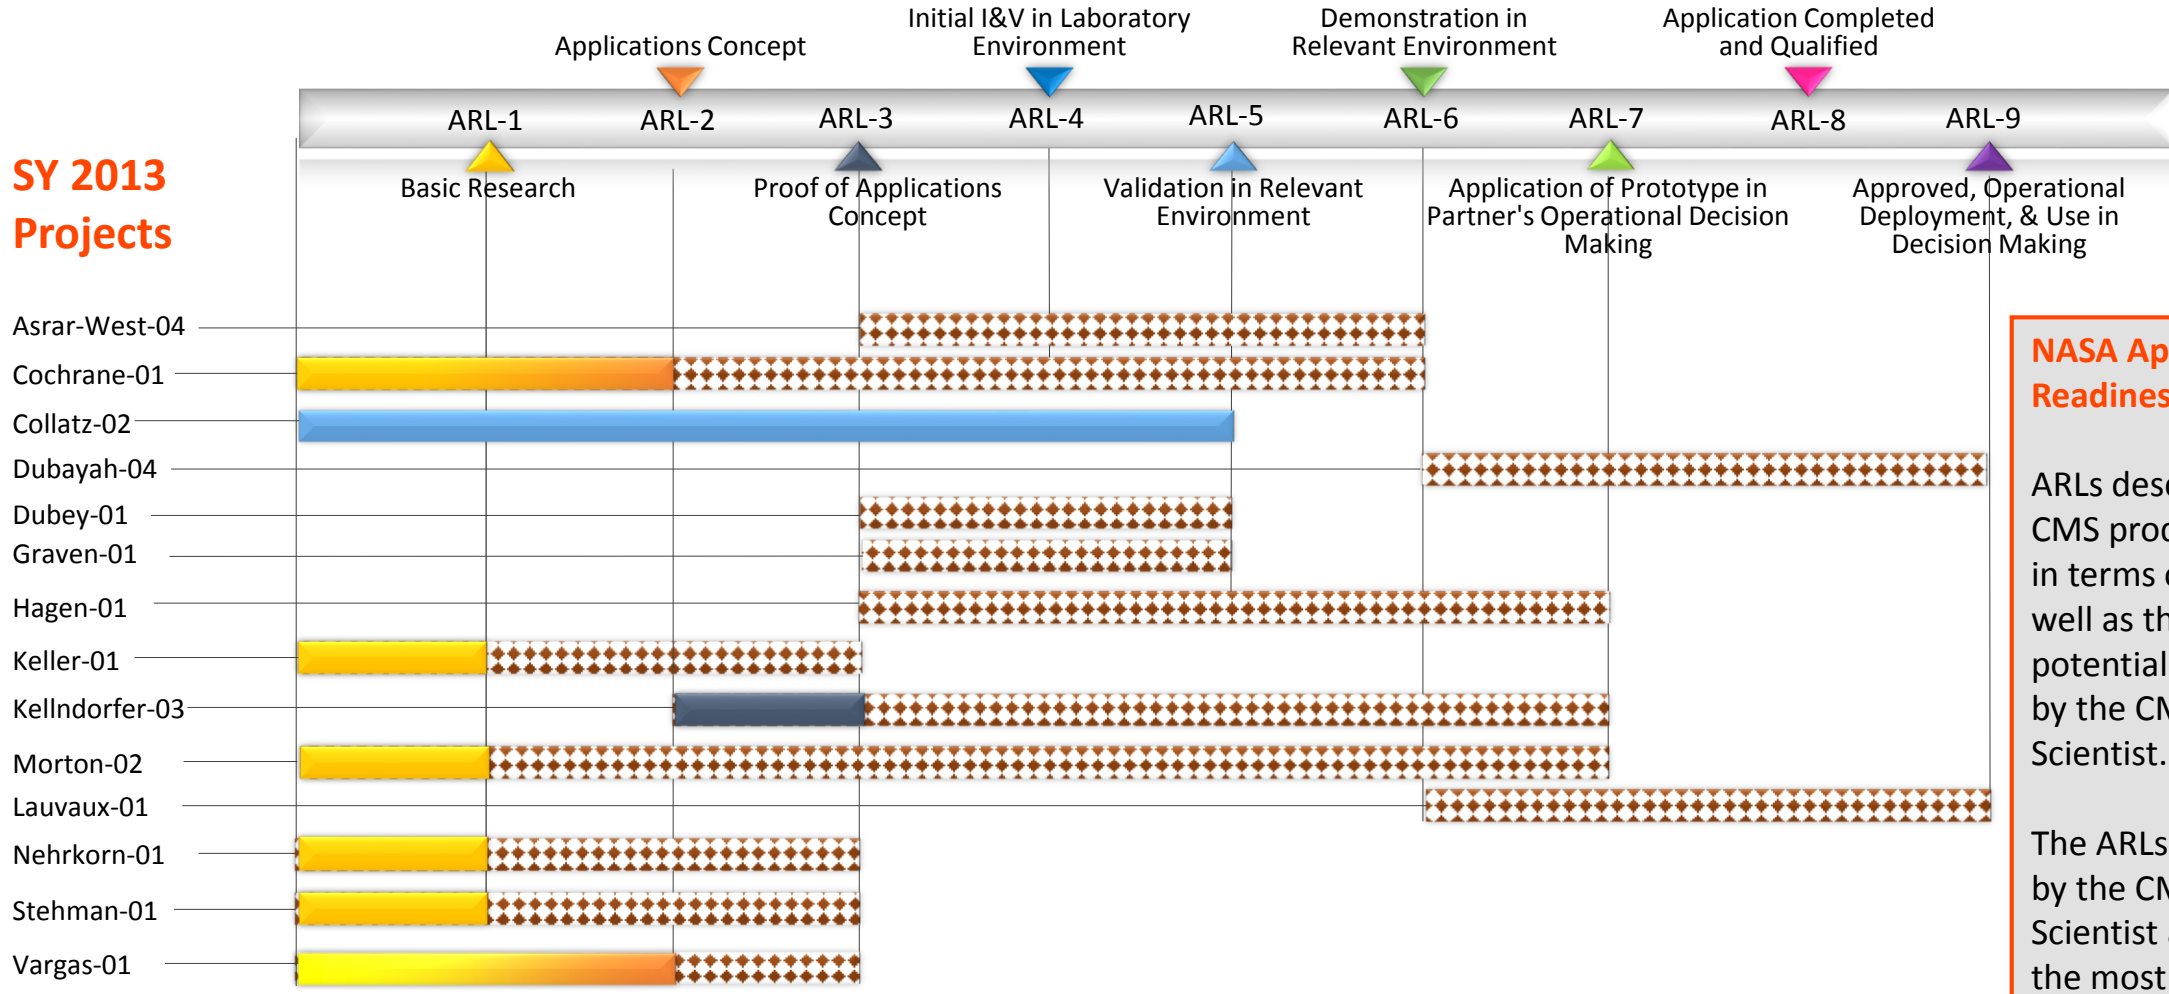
Applications Concept

Initial I&V in Laboratory Environment

Demonstration in Relevant Environment

Application Completed and Qualified

ARL-1 ARL-2 ARL-3 ARL-4 ARL-5 ARL-6 ARL-7 ARL-8 ARL-9

SY 2013 Projects

Basic Research

Proof of Applications Concept

Validation in Relevant Environment

Application of Prototype in Partner's Operational Decision Making

Approved, Operational Deployment, & Use in Decision Making

Asrar-West-04
Cochrane-01
Collatz-02
Dubayah-04
Dubey-01
Graven-01
Hagen-01
Keller-01
Kellndorfer-03
Morton-02
Lauvaux-01
Nehrkorn-01
Stehman-01
Vargas-01

NASA Ap
Readines

ARLs desc
CMS proc
in terms c
well as th
potential
by the CM
Scientist.

The ARLs
by the CM
Scientist a
the most